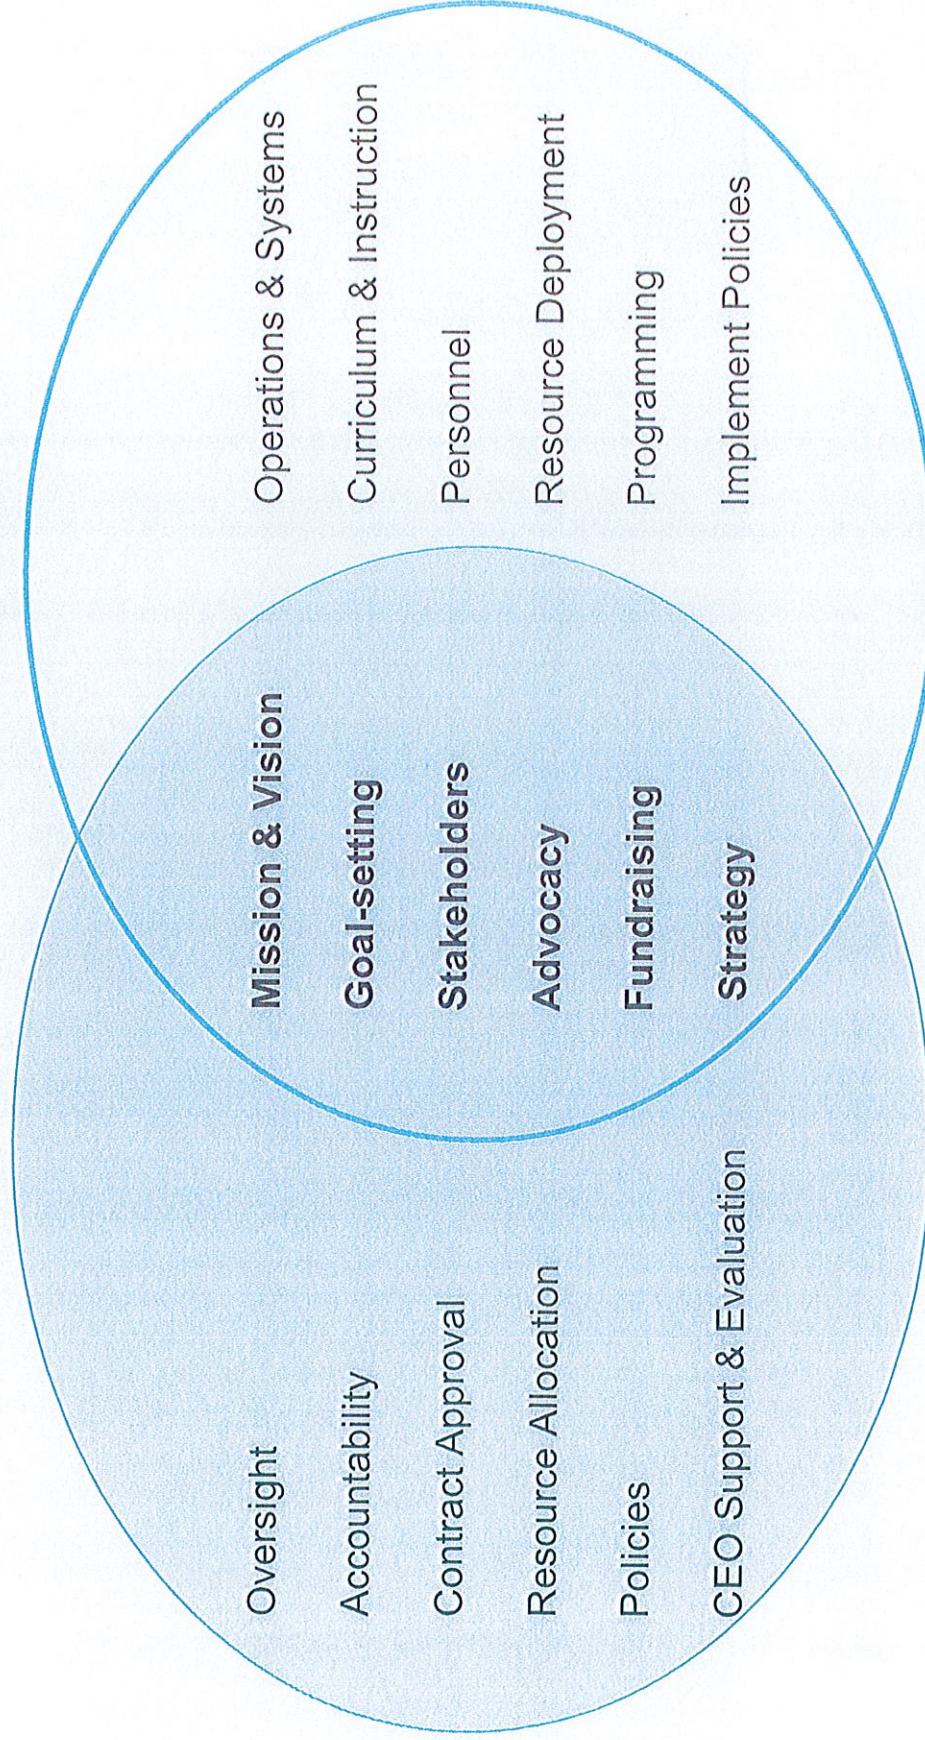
Oversight
Accountability
Contract Approval
Resource Allocation
Policies
CEO Support & Evaluation

Mission & Vision
Goal-setting
Stakeholders
Advocacy
Fundraising
Strategy

Operations & Systems
Curriculum & Instruction
Personnel
Resource Deployment
Programming
Implement Policies